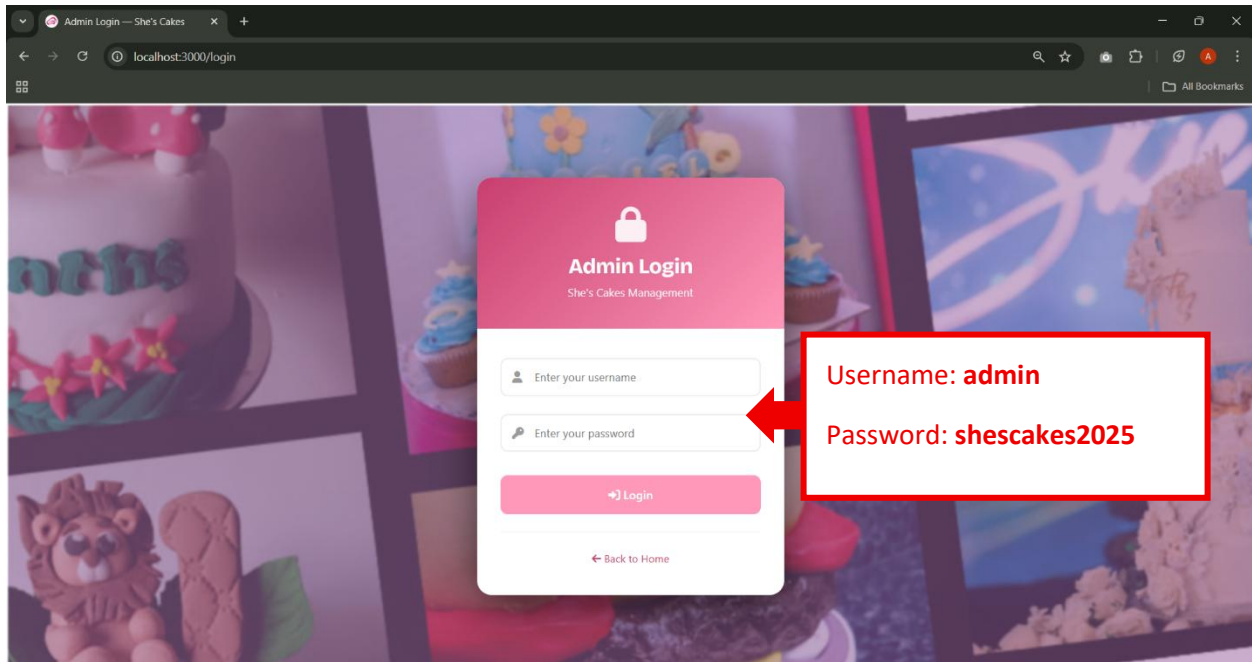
Admin Login — She's Cakes

localhost:3000/login

All Bookmarks

Admin Login

She's Cakes Management

Enter your username

Enter your password

Login

← Back to Home

Username: **admin**

Password: **shescakes2025**